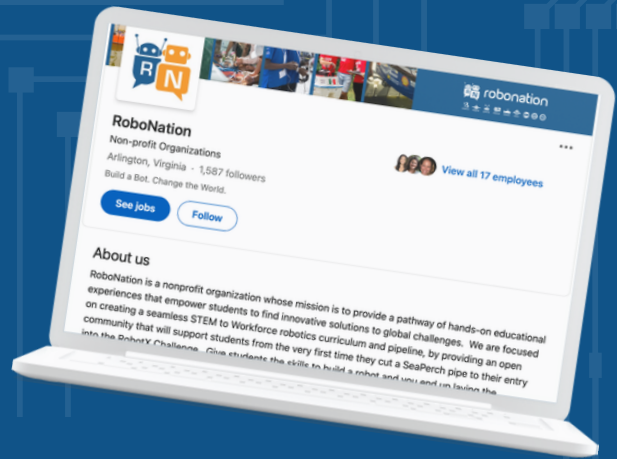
R N

robonation

RoboNation

Non-profit Organizations

Arlington, Virginia · 1,587 followers

Build a Bot. Change the World.

View all 17 employees

•••

See jobs

Follow

About us

RoboNation is a nonprofit organization whose mission is to provide a pathway of hands-on educational experiences that empower students to find innovative solutions to global challenges. We are focused on creating a seamless STEM to Workforce robotics curriculum and pipeline, by providing an open community that will support students from the very first time they cut a SeaPerch pipe to their entry into the RobotX Challenge. Give students the skills to build a robot and you end up laying the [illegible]